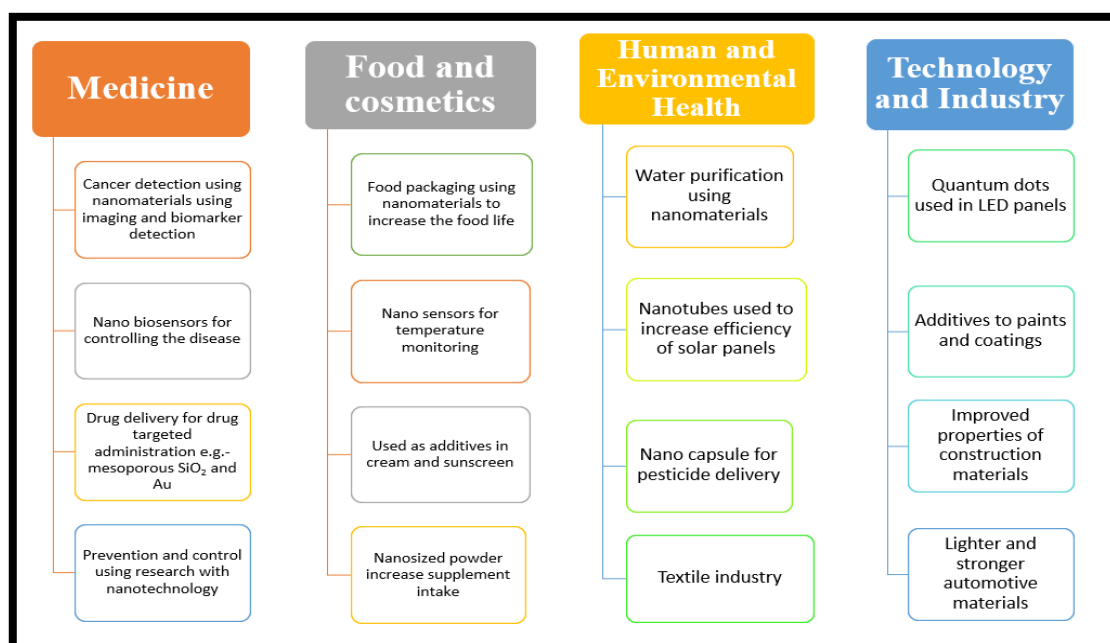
Medicine

Cancer detection using nanomaterials using imaging and biomarker detection

Nano biosensors for controlling the disease

Drug delivery for drug targeted administration e.g.- mesoporous $SiO_2$ and Au

Prevention and control using research with nanotechnology

Food and cosmetics

Food packaging using nanomaterials to increase the food life

Nano sensors for temperature monitoring

Used as additives in cream and sunscreen

Nanosized powder increase supplement intake

Human and Environmental Health

Water purification using nanomaterials

Nanotubes used to increase efficiency of solar panels

Nano capsule for pesticide delivery

Textile industry

Technology and Industry

Quantum dots used in LED panels

Additives to paints and coatings

Improved properties of construction materials

Lighter and stronger automotive materials